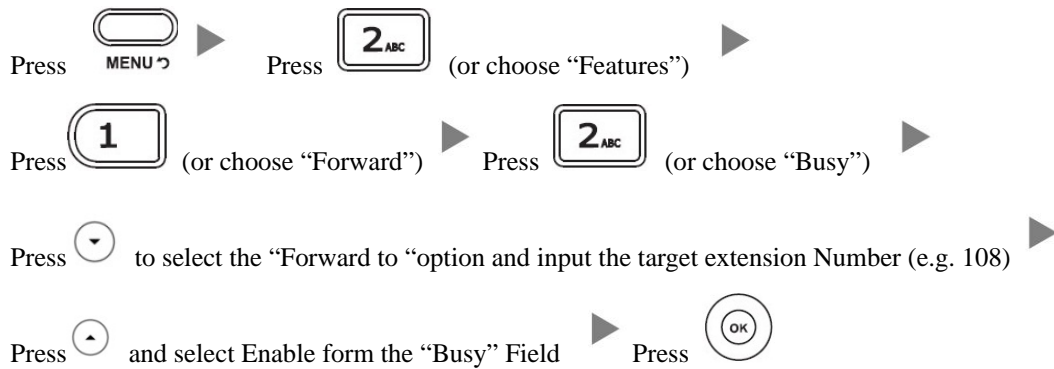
Press MENU Press 2ABC (or choose “Features”)

Press 1 (or choose “Forward”) Press 2ABC (or choose “Busy”)

Press to select the “Forward to “option and input the target extension Number (e.g. 108)

Press and select Enable form the “Busy” Field Press OK